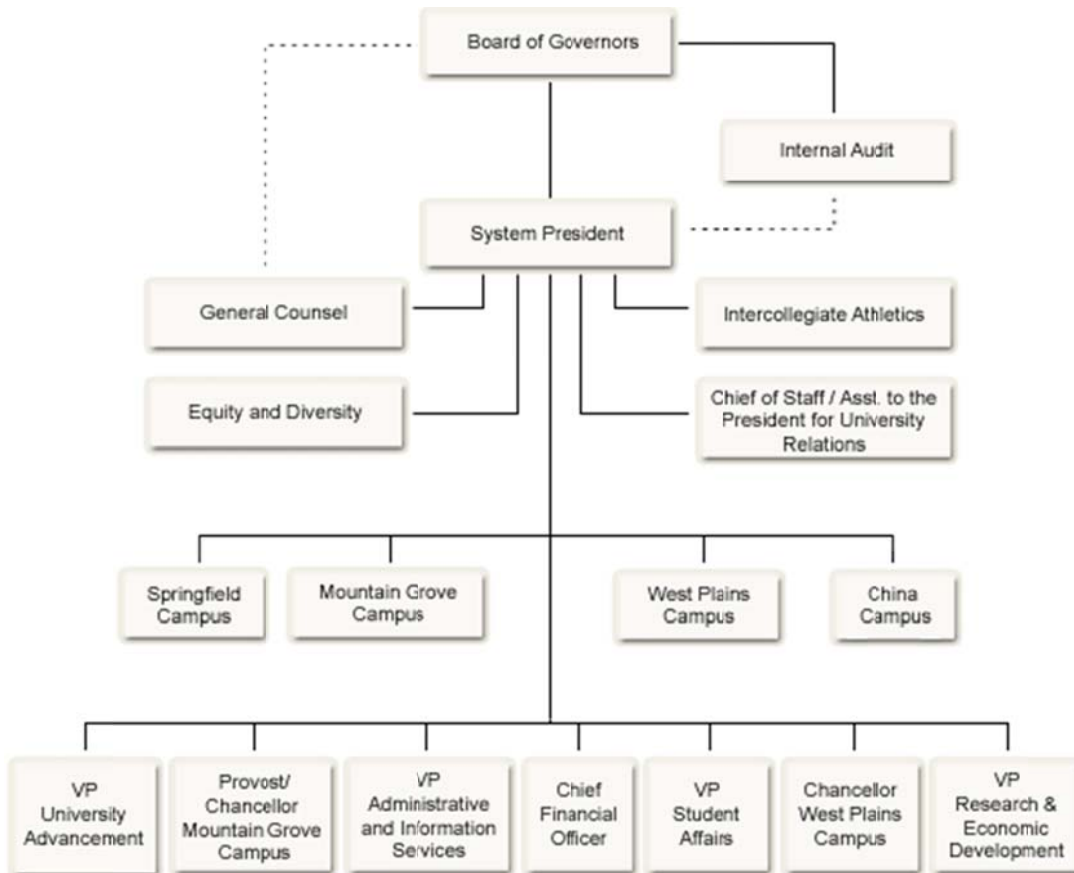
Board of Governors

Internal Audit

System President

General Counsel

Intercollegiate Athletics

Equity and Diversity

Chief of Staff / Asst. to the President for University Relations

Springfield Campus

Mountain Grove Campus

West Plains Campus

China Campus

VP University Advancement

Provost/ Chancellor Mountain Grove Campus

VP Administrative and Information Services

Chief Financial Officer

VP Student Affairs

Chancellor West Plains Campus

VP Research & Economic Development